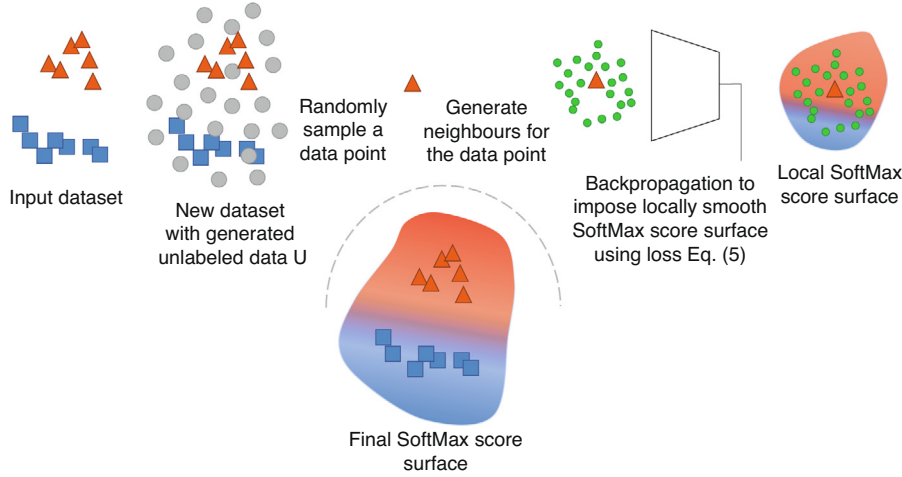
Input dataset

New dataset with generated unlabeled data U

Randomly sample a data point

Generate neighbours for the data point

Backpropagation to impose locally smooth SoftMax score surface using loss Eq. (5)

Local SoftMax score surface

Final SoftMax score surface